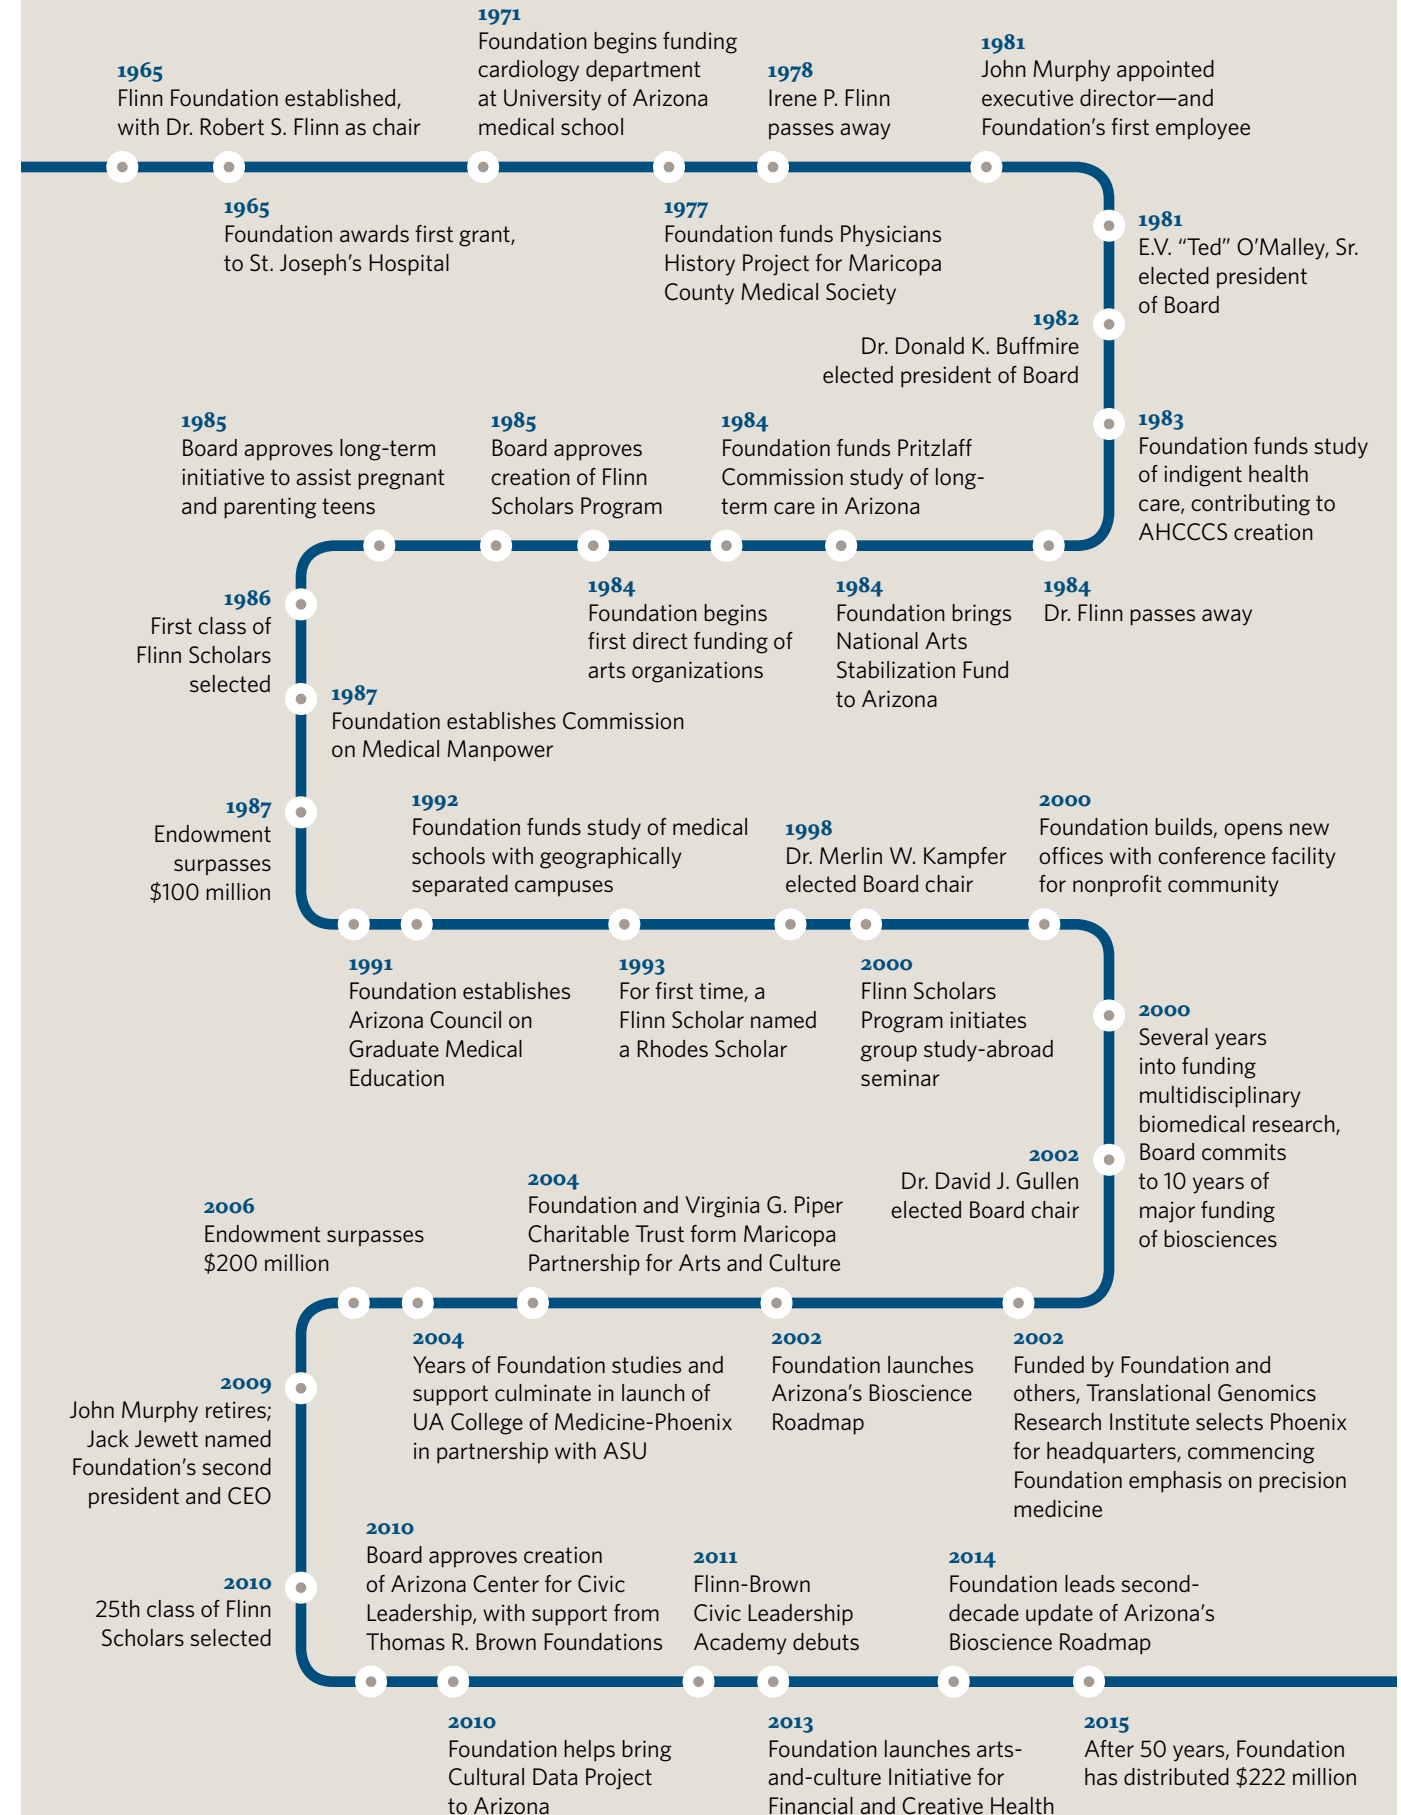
1965
Flinn Foundation established, with Dr. Robert S. Flinn as chair

1971
Foundation begins funding cardiology department at University of Arizona medical school

1978
Irene P. Flinn passes away

1981
John Murphy appointed executive director—and Foundation's first employee

1965
Foundation awards first grant, to St. Joseph's Hospital

1977
Foundation funds Physicians History Project for Maricopa County Medical Society

1981
E.V. "Ted" O'Malley, Sr. elected president of Board

1982
Dr. Donald K. Buffmire elected president of Board

1985
Board approves long-term initiative to assist pregnant and parenting teens

1985
Board approves creation of Flinn Scholars Program

1984
Foundation funds Pritzlaff Commission study of long-term care in Arizona

1983
Foundation funds study of indigent health care, contributing to AHCCCS creation

1986
First class of Flinn Scholars selected

1984
Foundation begins first direct funding of arts organizations

1984
Foundation brings National Arts Stabilization Fund to Arizona

1984
Dr. Flinn passes away

1987
Foundation establishes Commission on Medical Manpower

1987
Endowment surpasses $100 million

1992
Foundation funds study of medical schools with geographically separated campuses

1998
Dr. Merlin W. Kampfer elected Board chair

2000
Foundation builds, opens new offices with conference facility for nonprofit community

1991
Foundation establishes Arizona Council on Graduate Medical Education

1993
For first time, a Flinn Scholar named a Rhodes Scholar

2000
Flinn Scholars Program initiates group study-abroad seminar

2000
Several years into funding multidisciplinary biomedical research, Board commits to 10 years of major funding of biosciences

2002
Dr. David J. Gullen elected Board chair

2006
Endowment surpasses $200 million

2004
Foundation and Virginia G. Piper Charitable Trust form Maricopa Partnership for Arts and Culture

2004
Years of Foundation studies and support culminate in launch of UA College of Medicine-Phoenix in partnership with ASU

2002
Foundation launches Arizona's Bioscience Roadmap

2002
Funded by Foundation and others, Translational Genomics Research Institute selects Phoenix for headquarters, commencing Foundation emphasis on precision medicine

2009
John Murphy retires; Jack Jewett named Foundation's second president and CEO

2010
Board approves creation of Arizona Center for Civic Leadership, with support from Thomas R. Brown Foundations

2011
Flinn-Brown Civic Leadership Academy debuts

2014
Foundation leads second-decade update of Arizona's Bioscience Roadmap

2010
25th class of Flinn Scholars selected

2010
Foundation helps bring Cultural Data Project to Arizona

2013
Foundation launches arts-and-culture Initiative for Financial and Creative Health

2015
After 50 years, Foundation has distributed $222 million